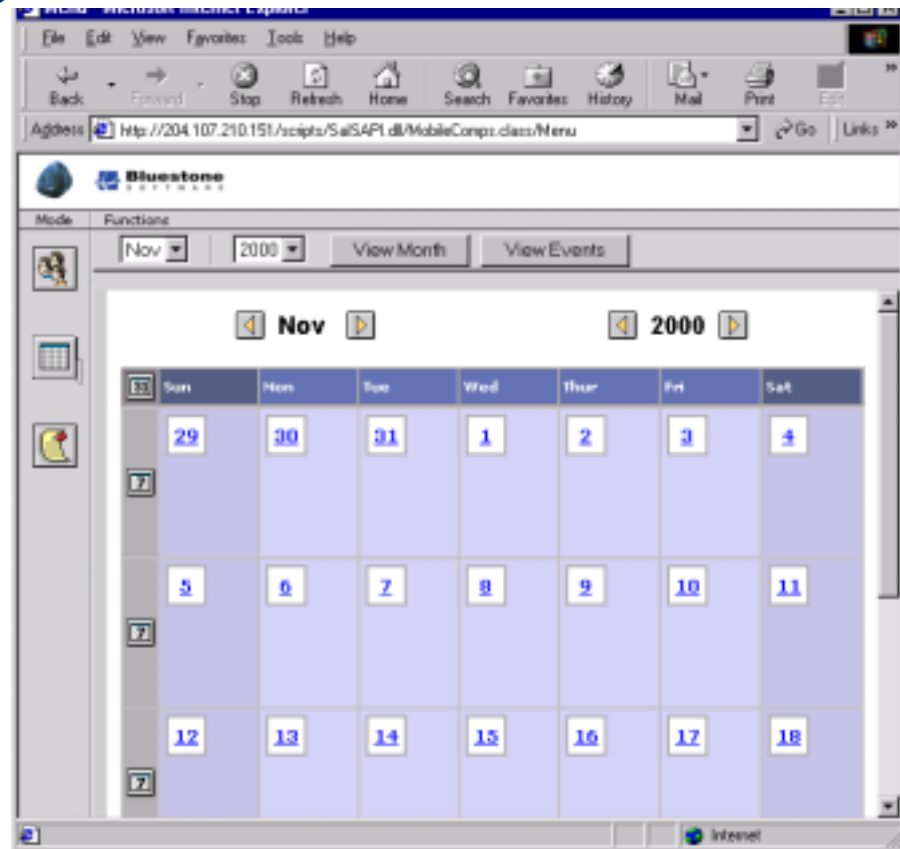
Menu - Microsoft Internet Explorer

File Edit View Favorites Tools Help

Back Forward Stop Refresh Home Search Favorites History Mail Print Edit

Address http://204.107.210.151/scripts/SalSAPI.dll/MobileComps.class/Menu Go Links

Bluestone SOFTWARE

Mode Functions

Nov 2000 View Month View Events

Nov 2000

| 31 | Sun | Mon | Tue | Wed | Thur | Fri | Sat |
|---|---|---|---|---|---|---|---|
| 7 | 29 | 30 | 31 | 1 | 2 | 3 | 4 |
| 7 | 5 | 6 | 7 | 8 | 9 | 10 | 11 |
| 7 | 12 | 13 | 14 | 15 | 16 | 17 | 18 |

Internet